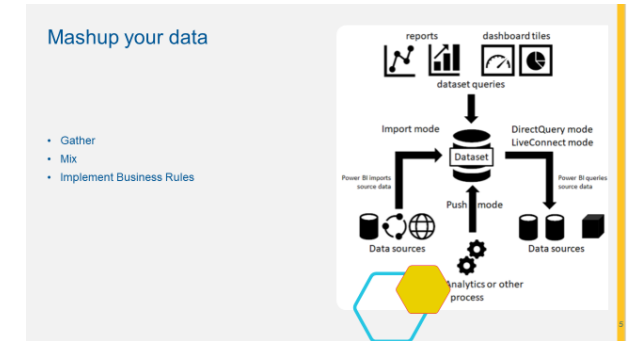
Mashup your data

• Gather
• Mix
• Implement Business Rules

reports
dashboard tiles
dataset queries
Import mode
DirectQuery mode
LiveConnect mode
Dataset
Power BI imports source data
Power BI queries source data
Push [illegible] mode
Data sources
Data sources
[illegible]nalytics or other process

5